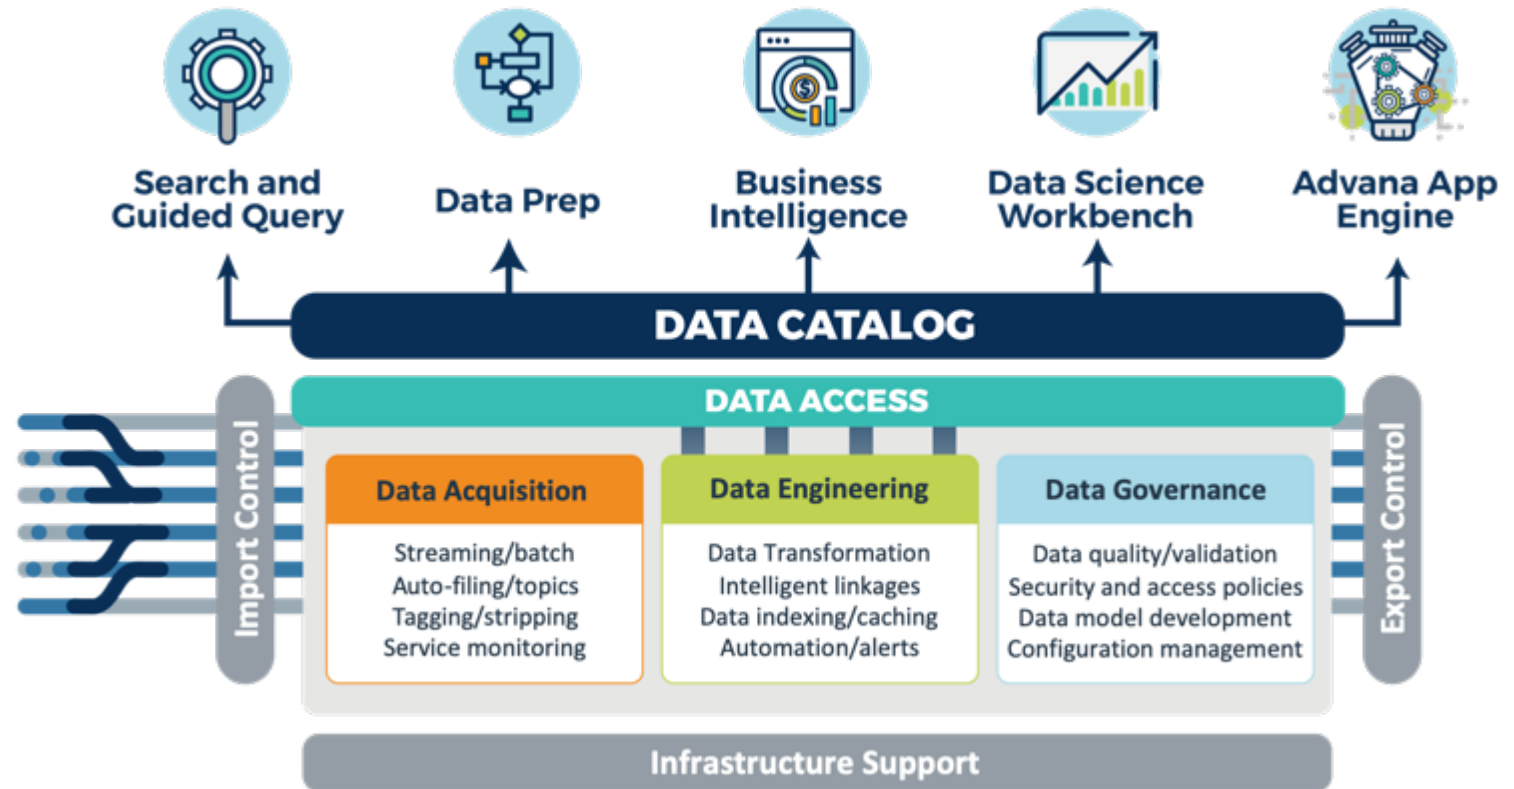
Search and Guided Query

Data Prep

Business Intelligence

Data Science Workbench

Advana App Engine

DATA CATALOG

DATA ACCESS

Import Control

Data Acquisition
Streaming/batch
Auto-filing/topics
Tagging/stripping
Service monitoring

Data Engineering
Data Transformation
Intelligent linkages
Data indexing/caching
Automation/alerts

Data Governance
Data quality/validation
Security and access policies
Data model development
Configuration management

Export Control

Infrastructure Support